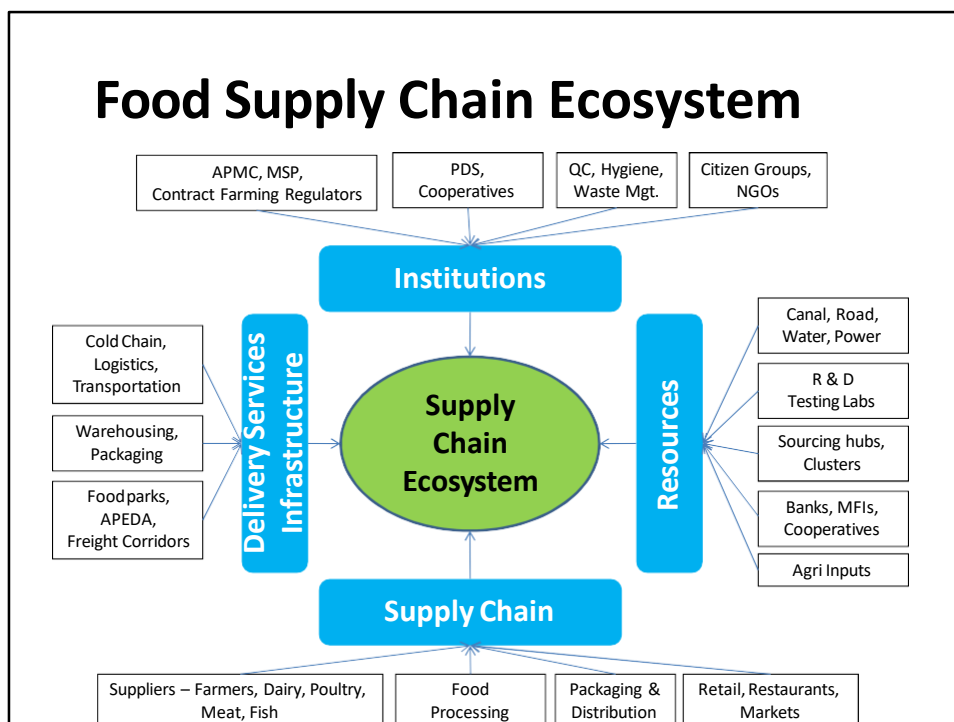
Food Supply Chain Ecosystem

APMC, MSP, Contract Farming Regulators

PDS, Cooperatives

QC, Hygiene, Waste Mgt.

Citizen Groups, NGOs

Institutions

Cold Chain, Logistics, Transportation

Warehousing, Packaging

Food parks, APEDA, Freight Corridors

Delivery Services Infrastructure

Supply Chain Ecosystem

Resources

Canal, Road, Water, Power

R & D Testing Labs

Sourcing hubs, Clusters

Banks, MFIs, Cooperatives

Agri Inputs

Supply Chain

Suppliers – Farmers, Dairy, Poultry, Meat, Fish

Food Processing

Packaging & Distribution

Retail, Restaurants, Markets